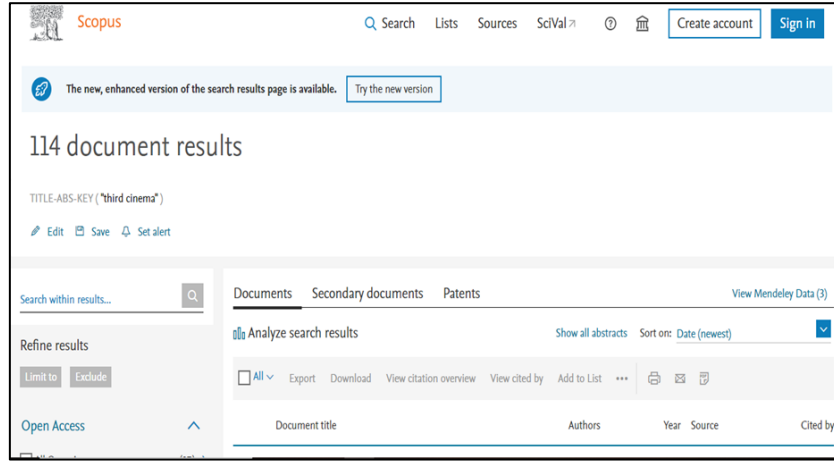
Scopus

Search Lists Sources SciVal ↗ Create account Sign in

The new, enhanced version of the search results page is available. Try the new version

114 document results

TITLE-ABS-KEY ( "third cinema" )

Edit Save Set alert

Search within results...

Refine results

Limit to Exclude

Open Access

Documents Secondary documents Patents

View Mendeley Data (3)

Analyze search results

Show all abstracts Sort on: Date (newest)

All Export Download View citation overview View cited by Add to List •••

Document title Authors Year Source Cited by